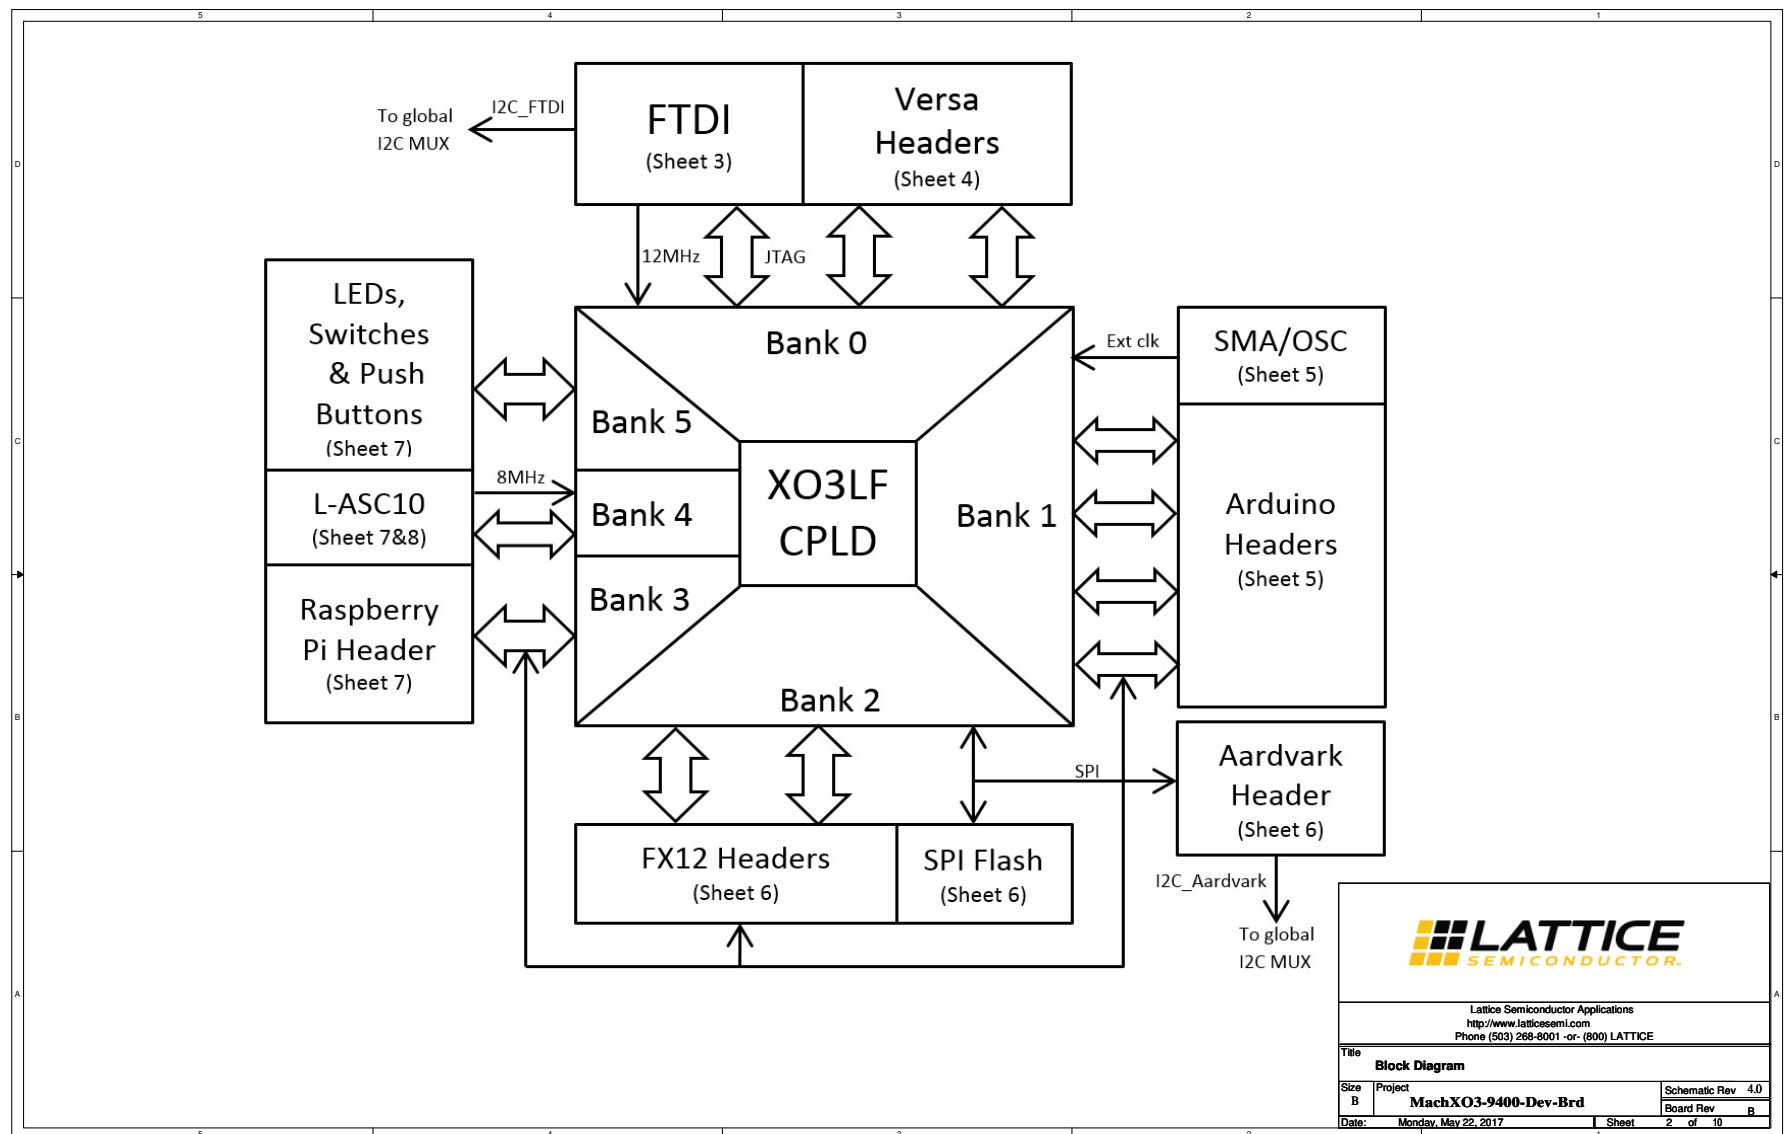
5 4 3 2 1

D C B A

To global I2C MUX

I2C_FTDI

FTDI (Sheet 3)

Versa Headers (Sheet 4)

12MHz

JTAG

LEDs, Switches & Push Buttons (Sheet 7)

L-ASC10 (Sheet 7&8)

Raspberry Pi Header (Sheet 7)

8MHz

Bank 0

Bank 5

Bank 4

Bank 3

Bank 2

Bank 1

XO3LF CPLD

Ext clk

SMA/OSC (Sheet 5)

Arduino Headers (Sheet 5)

SPI

Aardvark Header (Sheet 6)

FX12 Headers (Sheet 6)

SPI Flash (Sheet 6)

I2C_Aardvark

To global I2C MUX

LATTICE SEMICONDUCTOR

Lattice Semiconductor Applications
http://www.latticesemi.com
Phone (503) 268-8001 -or- (800) LATTICE

Title
Block Diagram

| Size | Project | Schematic Rev 4.0 |
|---|---|---|
| B | MachXO3-9400-Dev-Brd | Board Rev B |
| Date: Monday, May 22, 2017 | | Sheet 2 of 10 |